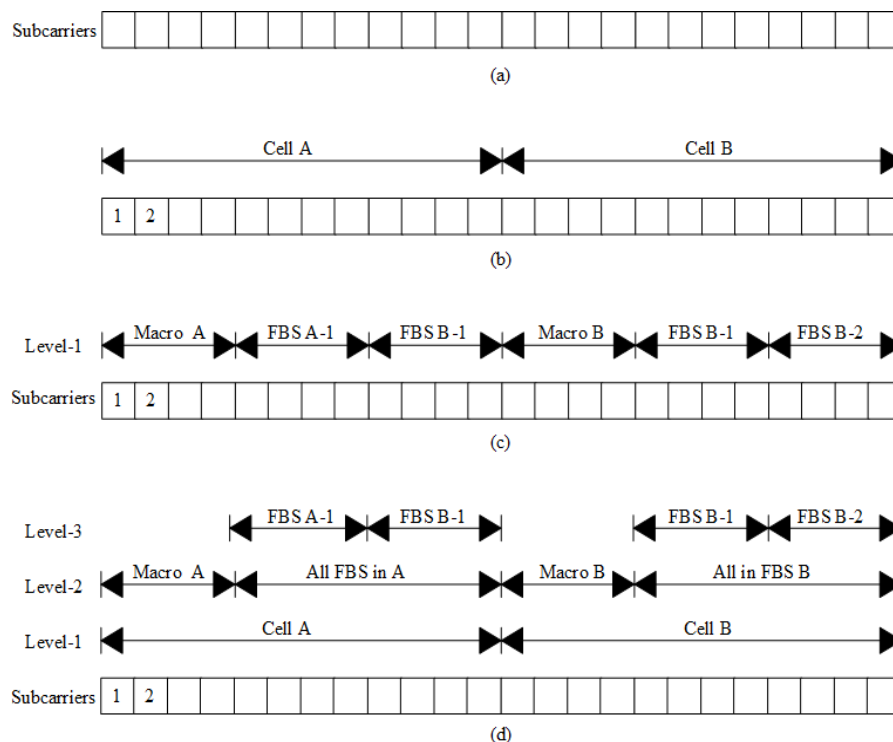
Subcarriers

(a)

Cell A

Cell B

1 2

(b)

Level-1 Macro A FBS A-1 FBS B-1 Macro B FBS B-1 FBS B-2

Subcarriers 1 2

(c)

Level-3 FBS A-1 FBS B-1 FBS B-1 FBS B-2

Level-2 Macro A All FBS in A Macro B All in FBS B

Level-1 Cell A Cell B

Subcarriers 1 2

(d)